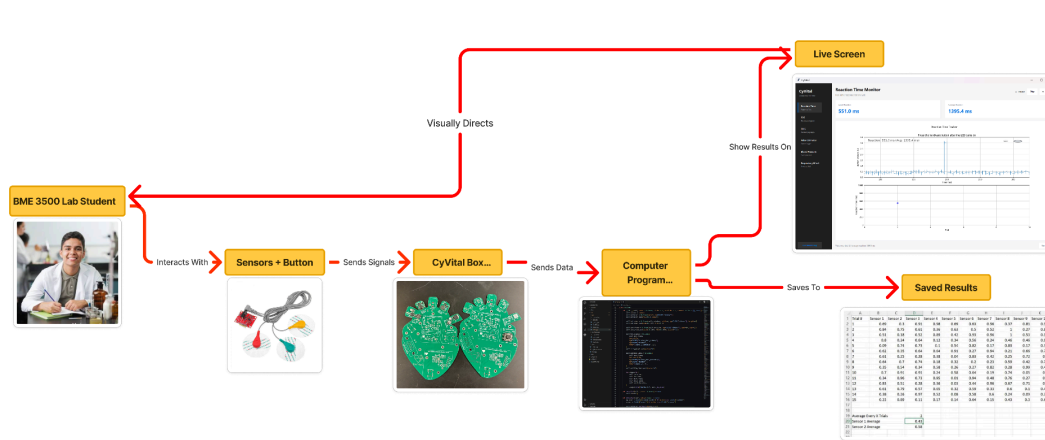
Live Screen

Visually Directs

Show Results On

BME 3500 Lab Student

Interacts With

Sensors + Button

Sends Signals

CyVital Box...

Sends Data

Computer Program...

Saves To

Saved Results

CyVital

Reaction Time Monitor

551.0 ms

1395.4 ms

Average Every 4 Trials

Sensor 1 Average

Sensor 2 Average